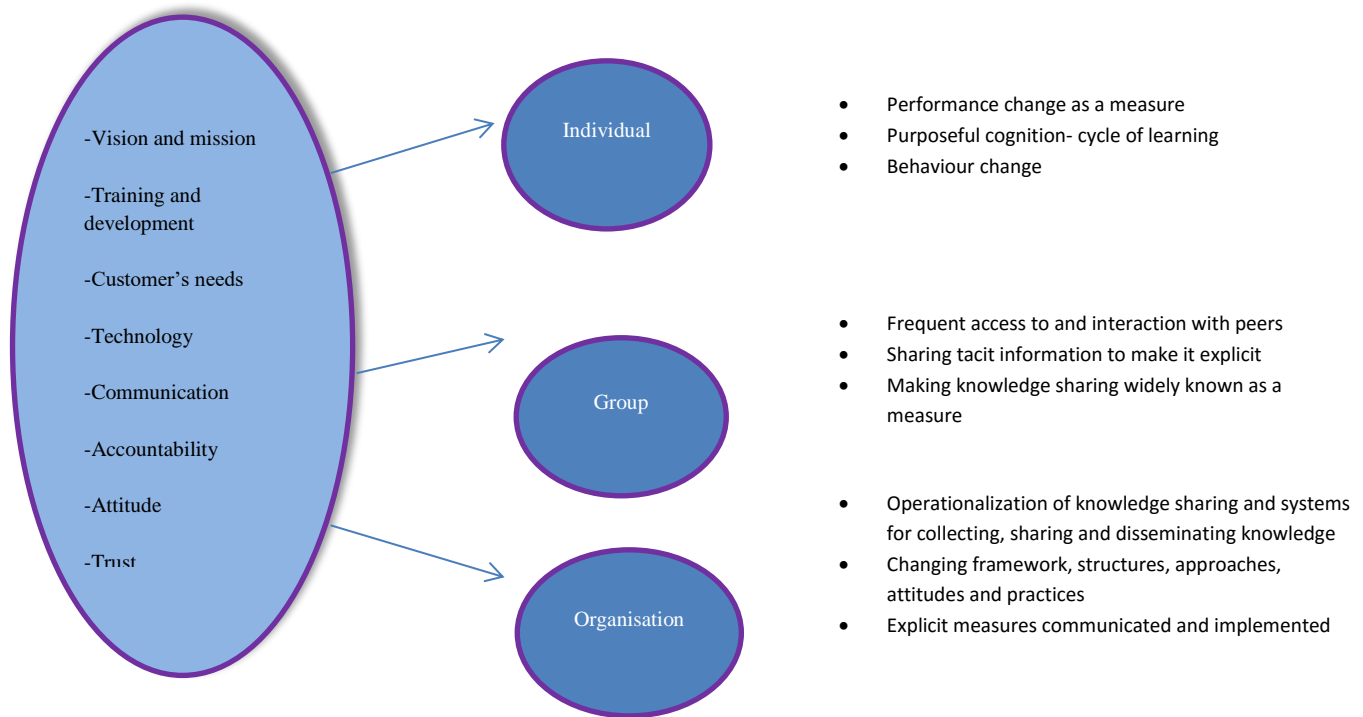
-Vision and mission

-Training and development

-Customer's needs

-Technology

-Communication

-Accountability

-Attitude

-Trust

Individual

Group

Organisation

- Performance change as a measure
- Purposeful cognition- cycle of learning
- Behaviour change

- Frequent access to and interaction with peers
- Sharing tacit information to make it explicit
- Making knowledge sharing widely known as a measure

- Operationalization of knowledge sharing and systems for collecting, sharing and disseminating knowledge
- Changing framework, structures, approaches, attitudes and practices
- Explicit measures communicated and implemented